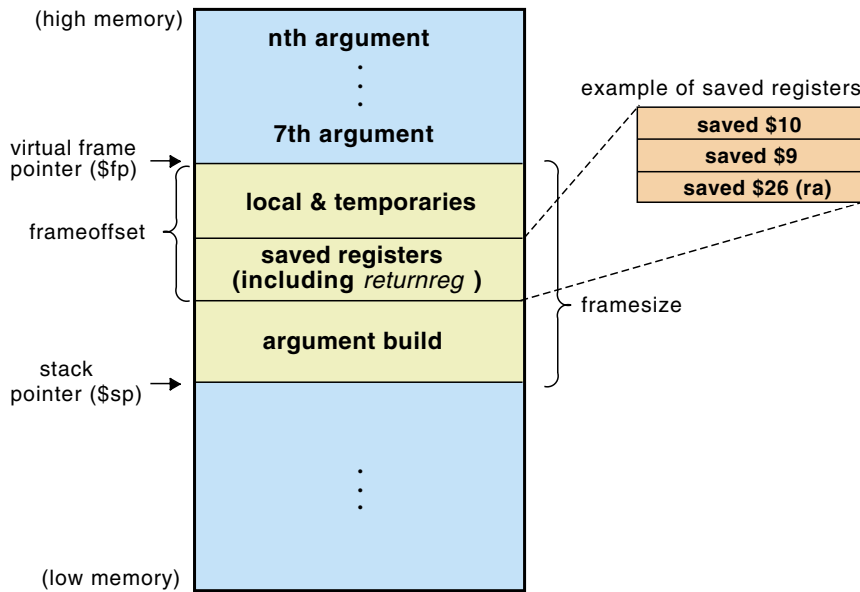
(high memory)

nth argument

7th argument

virtual frame pointer ($fp)

local & temporaries

saved registers (including *returnreg* )

argument build

frameoffset

framesize

stack pointer ($sp)

(low memory)

example of saved registers

saved $10

saved $9

saved $26 (ra)